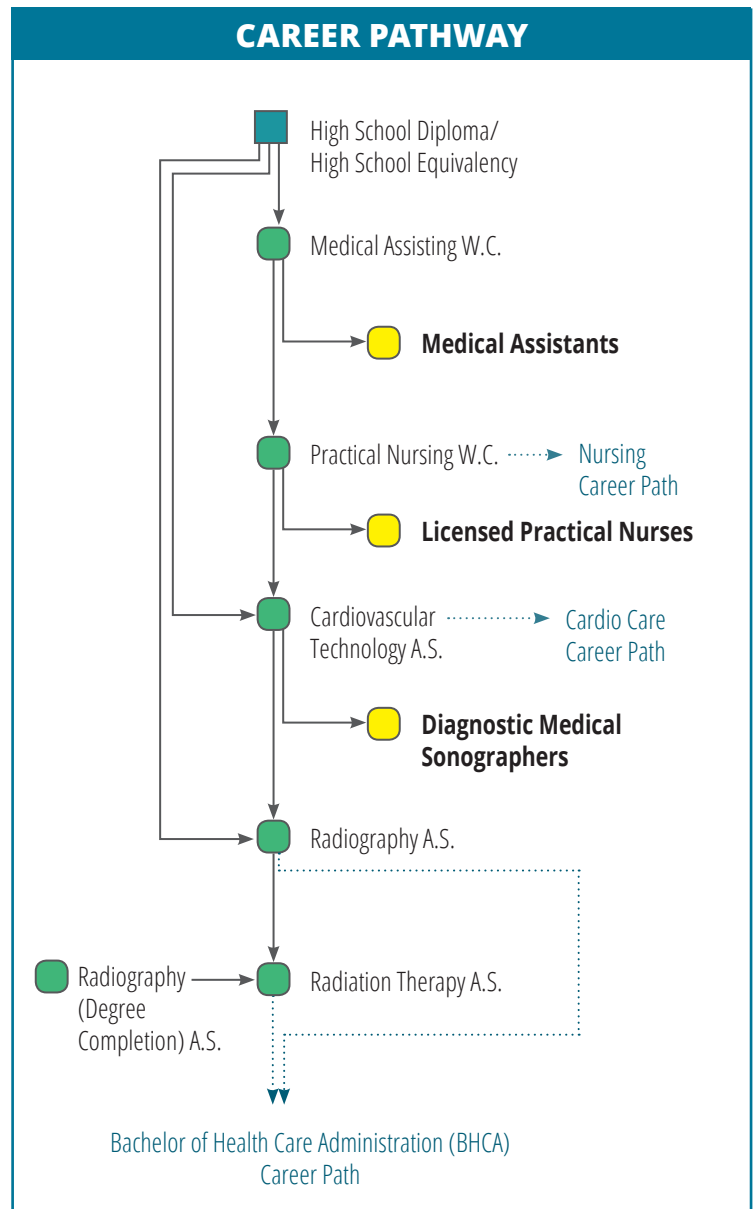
CAREER PATHWAY

High School Diploma/ High School Equivalency

Medical Assisting W.C.

Medical Assistants

Practical Nursing W.C.

Nursing Career Path

Licensed Practical Nurses

Cardiovascular Technology A.S.

Cardio Care Career Path

Diagnostic Medical Sonographers

Radiography A.S.

Radiography (Degree Completion) A.S.

Radiation Therapy A.S.

Bachelor of Health Care Administration (BHCA) Career Path